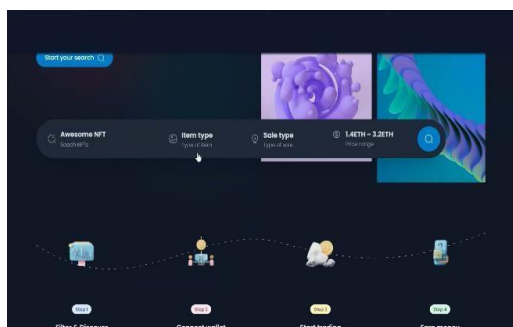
Start your search

Awesome NFT
Search NFTs

Item type
Type of item

Sale type
Type of sale

1.4ETH ~ 3.2ETH
Price range

Step 1
Filter & Discover

Step 2
Connect wallet

Step 3
Start trading

Step 4
Earn money